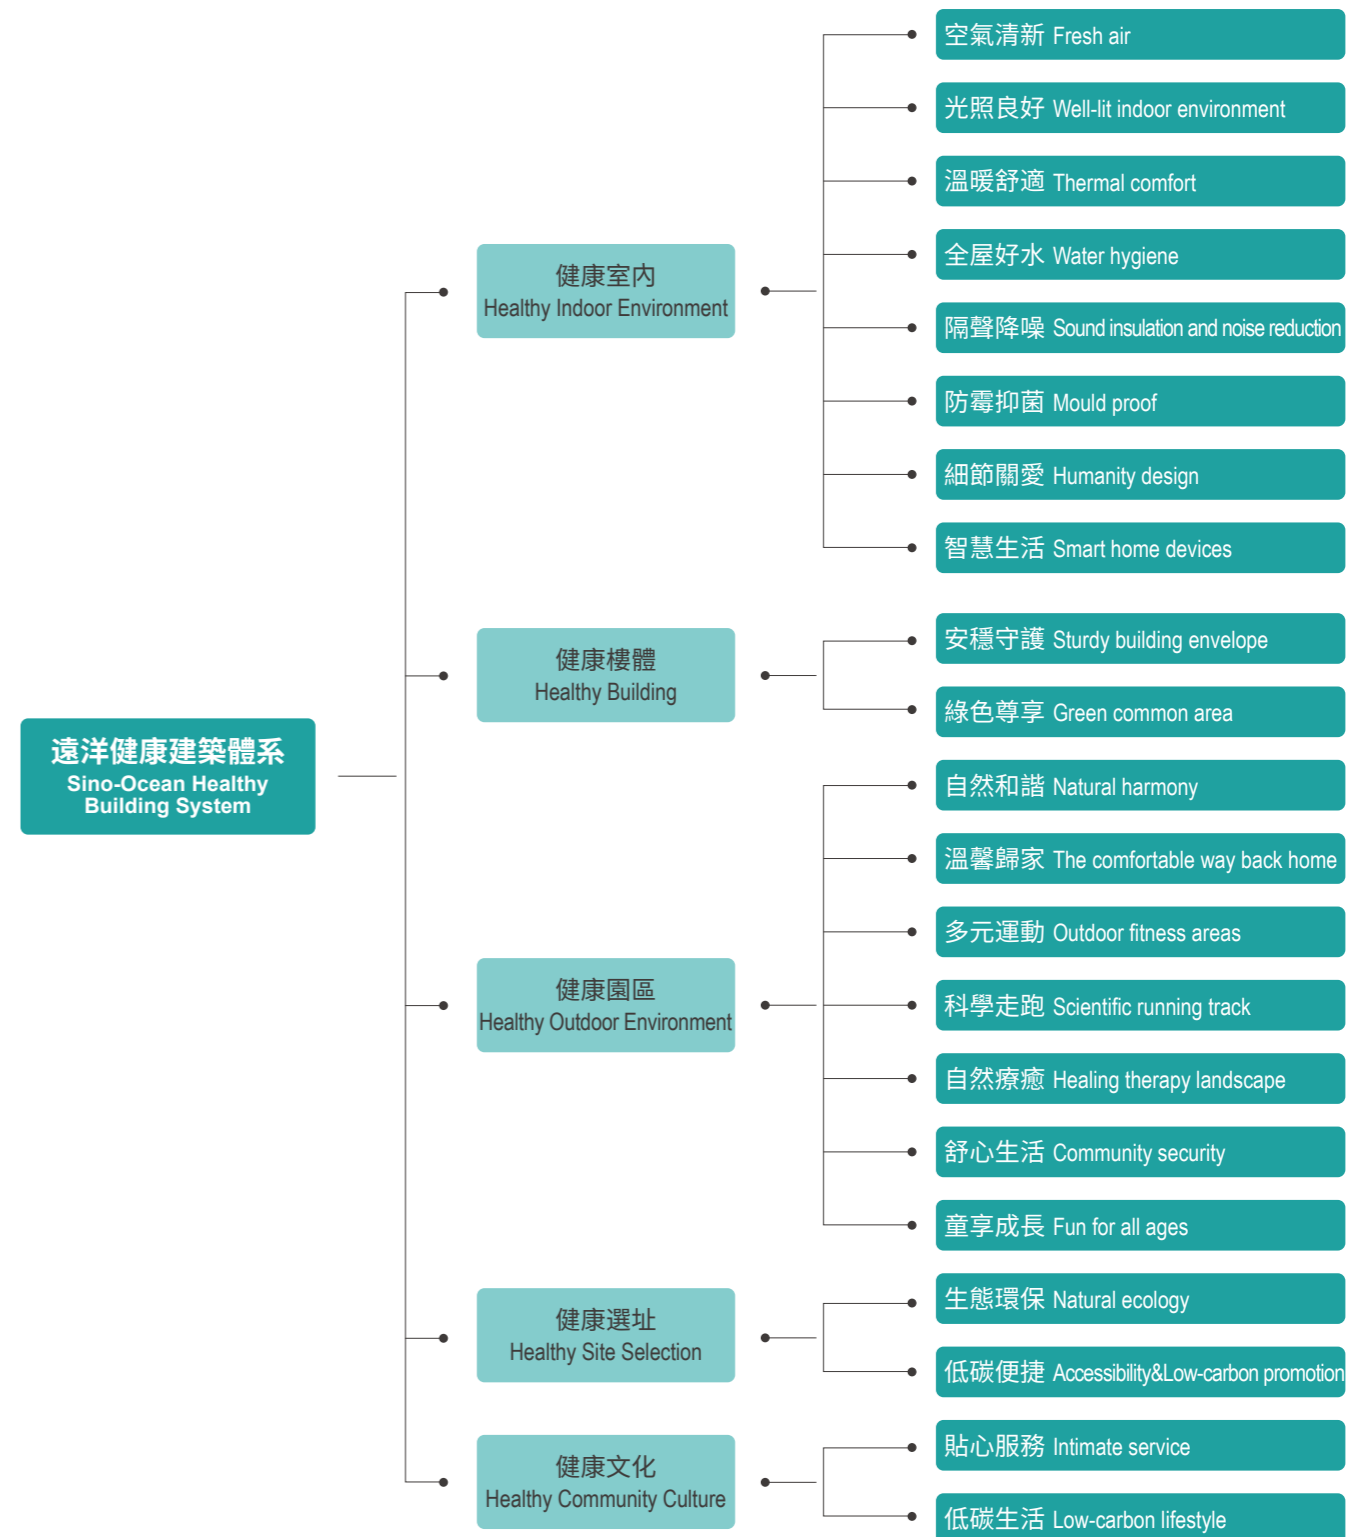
遠洋健康建築體系
Sino-Ocean Healthy Building System

健康室內
Healthy Indoor Environment

空氣清新 Fresh air
光照良好 Well-lit indoor environment
溫暖舒適 Thermal comfort
全屋好水 Water hygiene
隔聲降噪 Sound insulation and noise reduction
防霉抑菌 Mould proof
細節關愛 Humanity design
智慧生活 Smart home devices

健康樓體
Healthy Building

安穩守護 Sturdy building envelope
綠色尊享 Green common area

健康園區
Healthy Outdoor Environment

自然和諧 Natural harmony
溫馨歸家 The comfortable way back home
多元運動 Outdoor fitness areas
科學走跑 Scientific running track
自然療癒 Healing therapy landscape
舒心生活 Community security
童享成長 Fun for all ages

健康選址
Healthy Site Selection

生態環保 Natural ecology
低碳便捷 Accessibility&Low-carbon promotion

健康文化
Healthy Community Culture

貼心服務 Intimate service
低碳生活 Low-carbon lifestyle